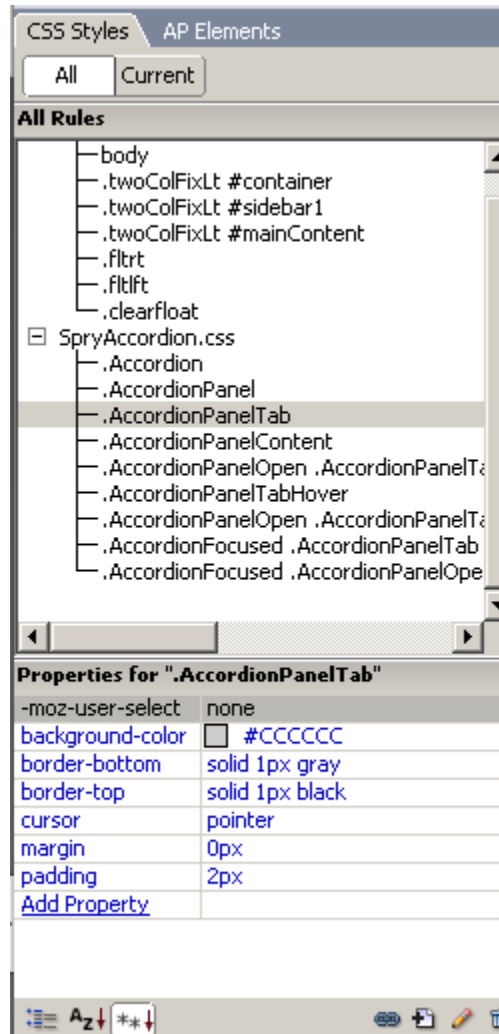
CSS Styles AP Elements

All Current

All Rules

body
.twoColFixLt #container
.twoColFixLt #sidebar1
.twoColFixLt #mainContent
.fltrt
.fltlft
.clearfloat
SpryAccordion.css
.Accordion
.AccordionPanel
.AccordionPanelTab
.AccordionPanelContent
.AccordionPanelOpen .AccordionPanelTa
.AccordionPanelTabHover
.AccordionPanelOpen .AccordionPanelTa
.AccordionFocused .AccordionPanelTab
.AccordionFocused .AccordionPanelOpe

Properties for ".AccordionPanelTab"

| | |
|---|---|
| -moz-user-select | none |
| background-color | #CCCCCC |
| border-bottom | solid 1px gray |
| border-top | solid 1px black |
| cursor | pointer |
| margin | 0px |
| padding | 2px |
| Add Property | |